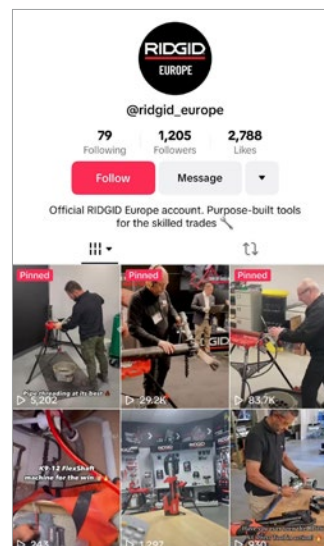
RIDGID
EUROPE

@ridgid_europe

79
Following

1,205
Followers

2,788
Likes

Follow

Message

Official RIDGID Europe account. Purpose-built tools for the skilled trades

Pinned
Pipe threading at its best
5,202

Pinned
29.8K

Pinned
83.7K

K9-12 FlexShaft machine for the win
243

1,287

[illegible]
930